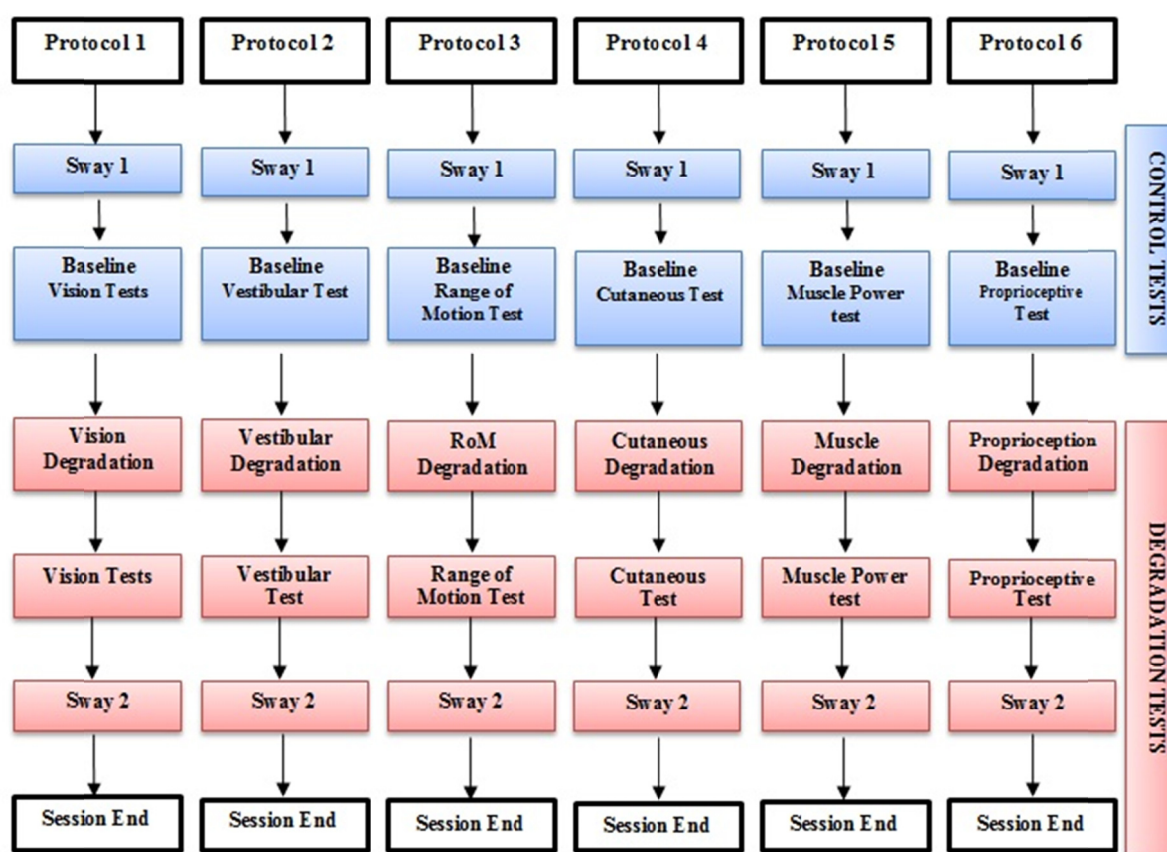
Protocol 1

Sway 1

Baseline Vision Tests

Vision Degradation

Vision Tests

Sway 2

Session End

Protocol 2

Sway 1

Baseline Vestibular Test

Vestibular Degradation

Vestibular Test

Sway 2

Session End

Protocol 3

Sway 1

Baseline Range of Motion Test

RoM Degradation

Range of Motion Test

Sway 2

Session End

Protocol 4

Sway 1

Baseline Cutaneous Test

Cutaneous Degradation

Cutaneous Test

Sway 2

Session End

Protocol 5

Sway 1

Baseline Muscle Power test

Muscle Degradation

Muscle Power test

Sway 2

Session End

Protocol 6

Sway 1

Baseline Proprioceptive Test

Proprioception Degradation

Proprioceptive Test

Sway 2

Session End

CONTROL TESTS

DEGRADATION TESTS